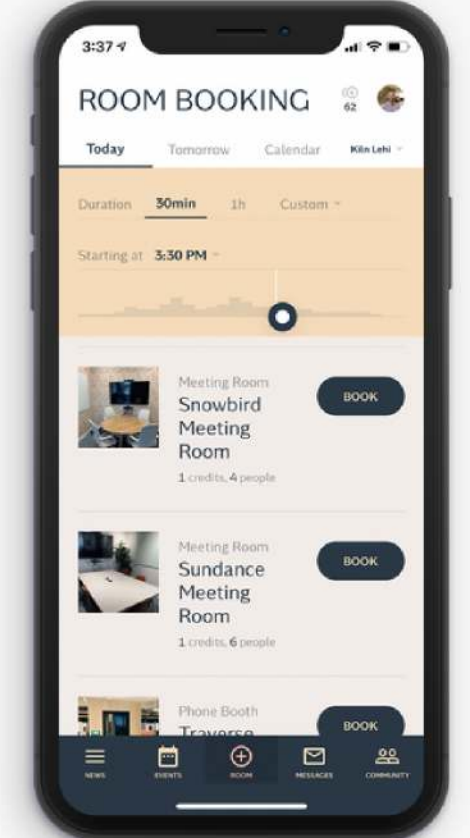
3:37

ROOM BOOKING

62

Today Tomorrow Calendar Kiln Lehi

Duration 30min 1h Custom

Starting at 3:30 PM

Meeting Room
Snowbird Meeting Room
1 credits, 4 people

BOOK

Meeting Room
Sundance Meeting Room
1 credits, 6 people

BOOK

Phone Booth
Traverse

BOOK

NEWS EVENTS ROOM MESSAGES COMMUNITY